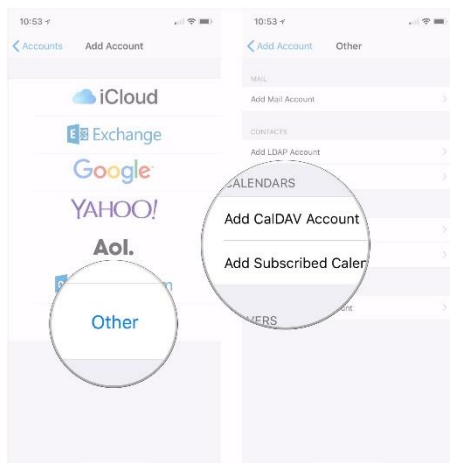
10:53

Accounts

Add Account

iCloud

Exchange

Google

YAHOO!

Aol.

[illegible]

Other

10:53

Add Account

Other

MAIL

Add Mail Account

CONTACTS

Add LDAP Account

CALENDARS

Add CalDAV Account

Add Subscribed Caler

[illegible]VERS

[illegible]ount